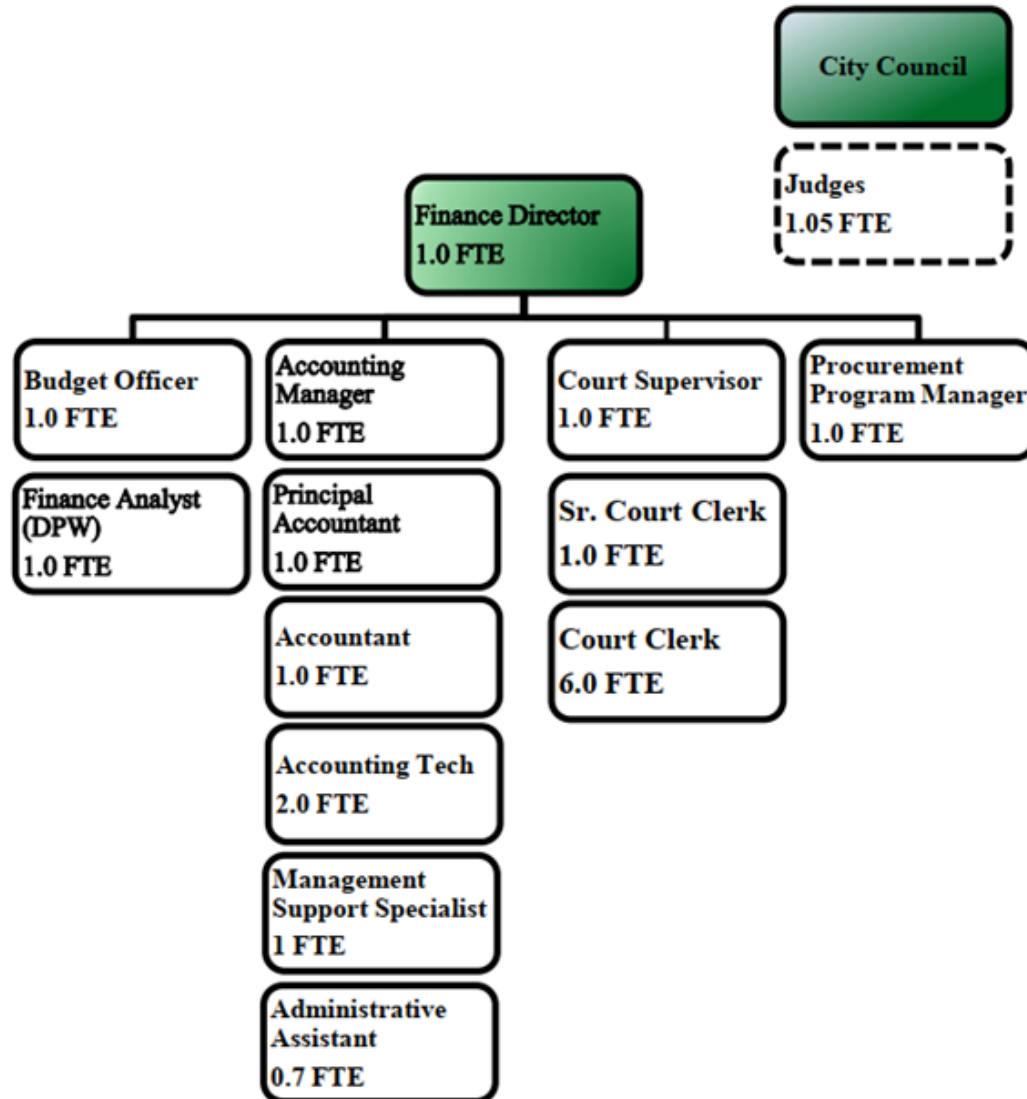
City Council

Judges
1.05 FTE

Finance Director
1.0 FTE

Budget Officer
1.0 FTE

Finance Analyst (DPW)
1.0 FTE

Accounting Manager
1.0 FTE

Principal Accountant
1.0 FTE

Accountant
1.0 FTE

Accounting Tech
2.0 FTE

Management Support Specialist
1 FTE

Administrative Assistant
0.7 FTE

Court Supervisor
1.0 FTE

Sr. Court Clerk
1.0 FTE

Court Clerk
6.0 FTE

Procurement Program Manager
1.0 FTE